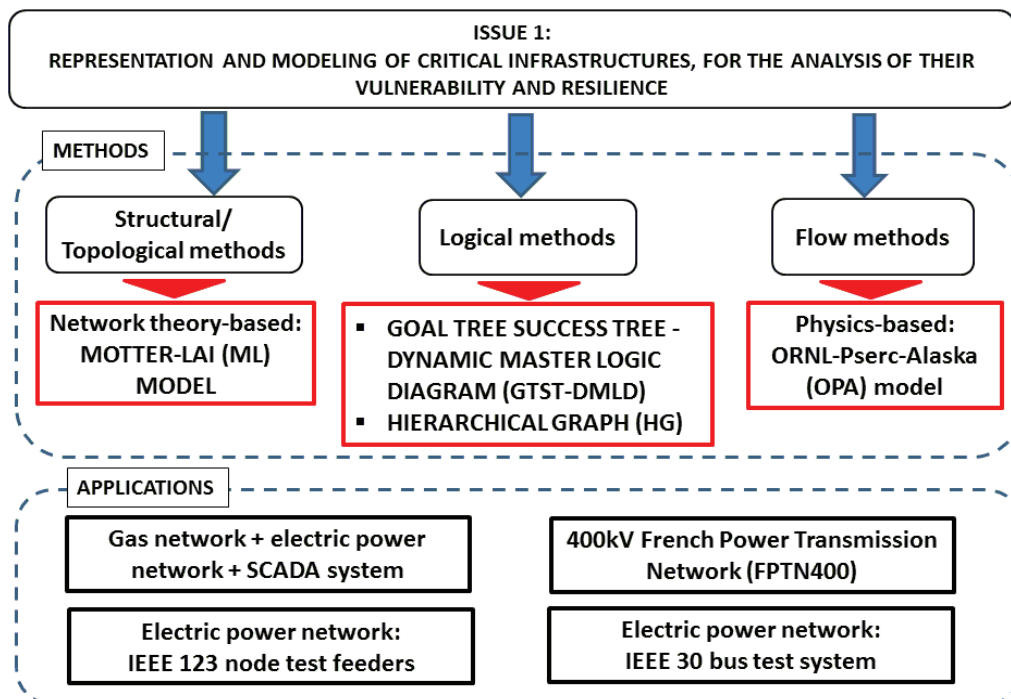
ISSUE 1:
REPRESENTATION AND MODELING OF CRITICAL INFRASTRUCTURES, FOR THE ANALYSIS OF THEIR VULNERABILITY AND RESILIENCE

METHODS

Structural/ Topological methods

Network theory-based: MOTTER-LAI (ML) MODEL

Logical methods

▪ GOAL TREE SUCCESS TREE - DYNAMIC MASTER LOGIC DIAGRAM (GTST-DMLD)
▪ HIERARCHICAL GRAPH (HG)

Flow methods

Physics-based: ORNL-Pserc-Alaska (OPA) model

APPLICATIONS

Gas network + electric power network + SCADA system

Electric power network: IEEE 123 node test feeders

400kV French Power Transmission Network (FPTN400)

Electric power network: IEEE 30 bus test system